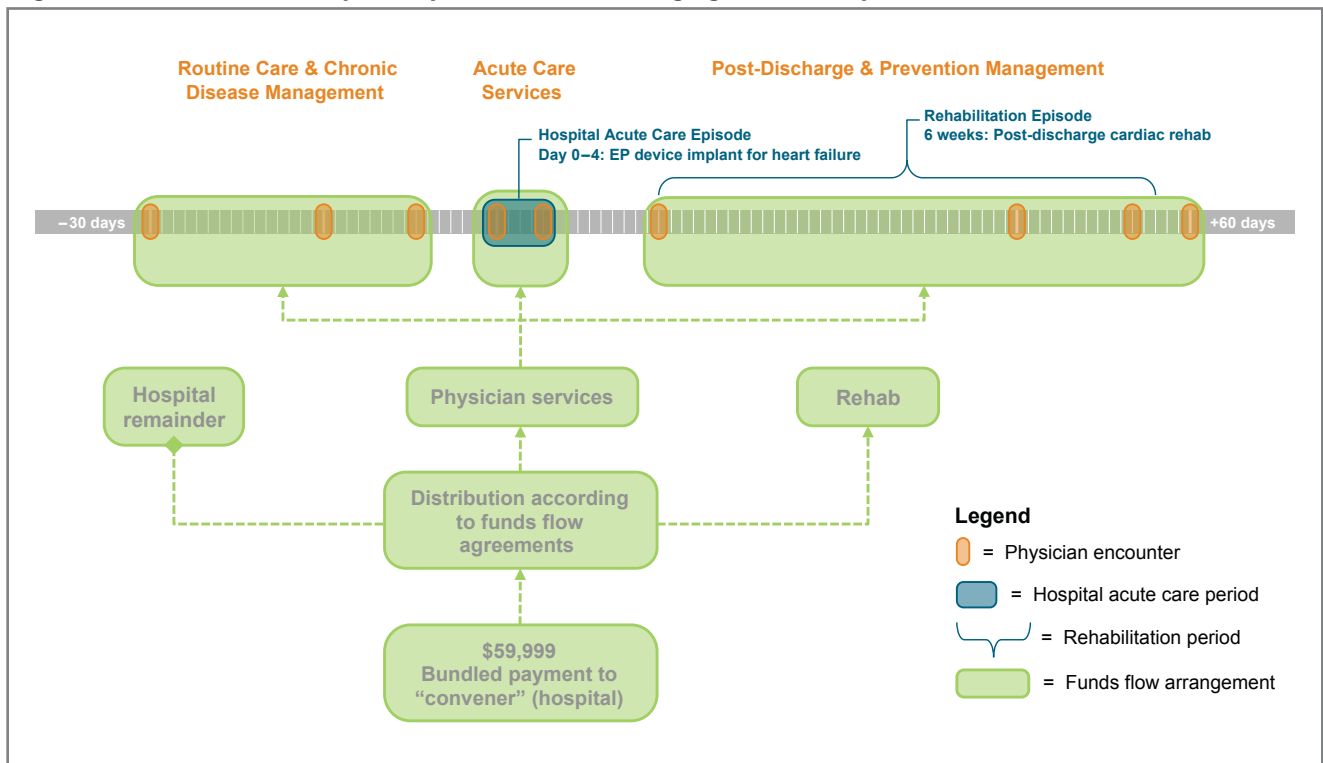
Routine Care & Chronic Disease Management

Acute Care Services

Post-Discharge & Prevention Management

Hospital Acute Care Episode
Day 0–4: EP device implant for heart failure

Rehabilitation Episode
6 weeks: Post-discharge cardiac rehab

–30 days

+60 days

Hospital remainder

Physician services

Rehab

Distribution according to funds flow agreements

$59,999
Bundled payment to “convener” (hospital)

Legend
= Physician encounter
= Hospital acute care period
= Rehabilitation period
= Funds flow arrangement